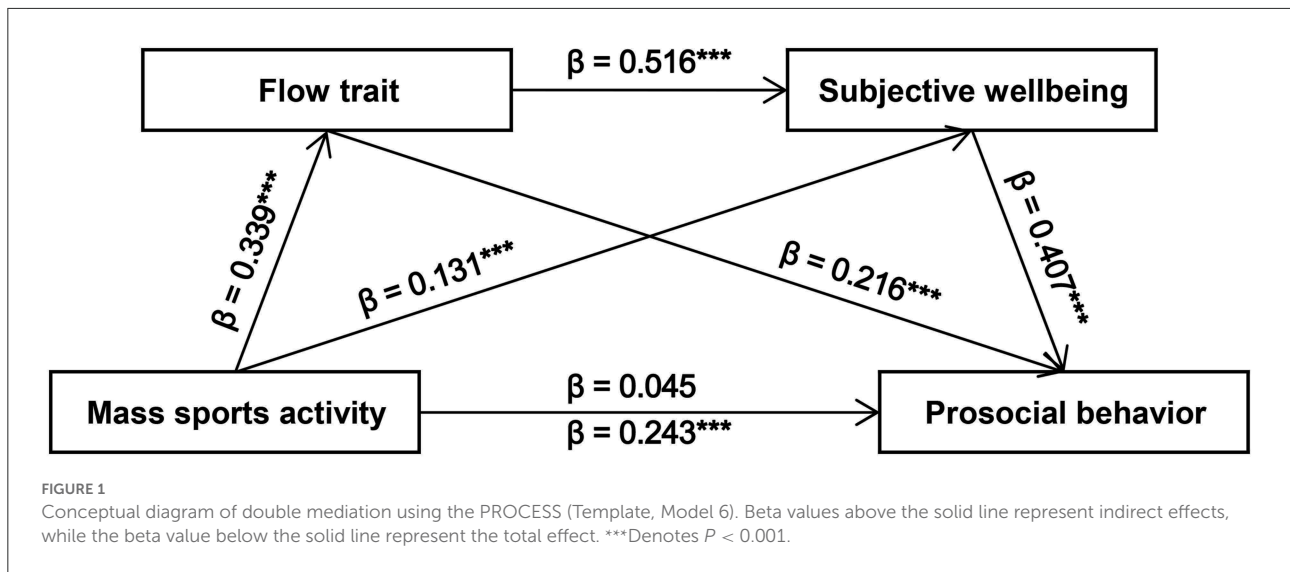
Flow trait

β = 0.516***

Subjective wellbeing

β = 0.339***

β = 0.131***

β = 0.216***

β = 0.407***

Mass sports activity

β = 0.045

β = 0.243***

Prosocial behavior

FIGURE 1
Conceptual diagram of double mediation using the PROCESS (Template, Model 6). Beta values above the solid line represent indirect effects, while the beta value below the solid line represent the total effect. ***Denotes $P < 0.001$.